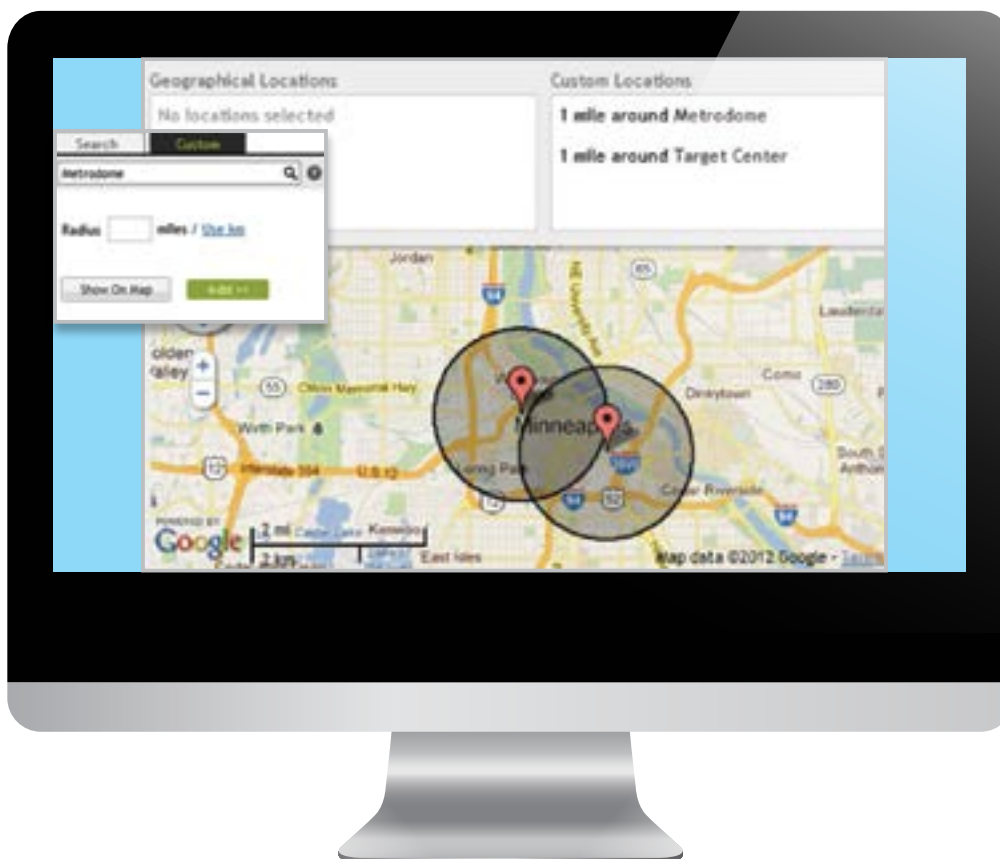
Geographical Locations

No locations selected

Custom Locations

1 mile around Metrodome

1 mile around Target Center

Search

Custom

Metrodome

Radius miles / Use km

Show On Map

Add >>

Jordan

olden alley

55

Olson Memorial Hwy

Wirth Park

Interstate 394

U.S. 12

Minneapolis

Dinkytown

Como

280

Lauderdale

South St. Anthony

Cedar Riverside

94

35W

65

Loring Park

POWERED BY

Google

2 mi

2 km

Cedar Lake

Kenwood

East Isles

Map data ©2012 Google - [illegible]